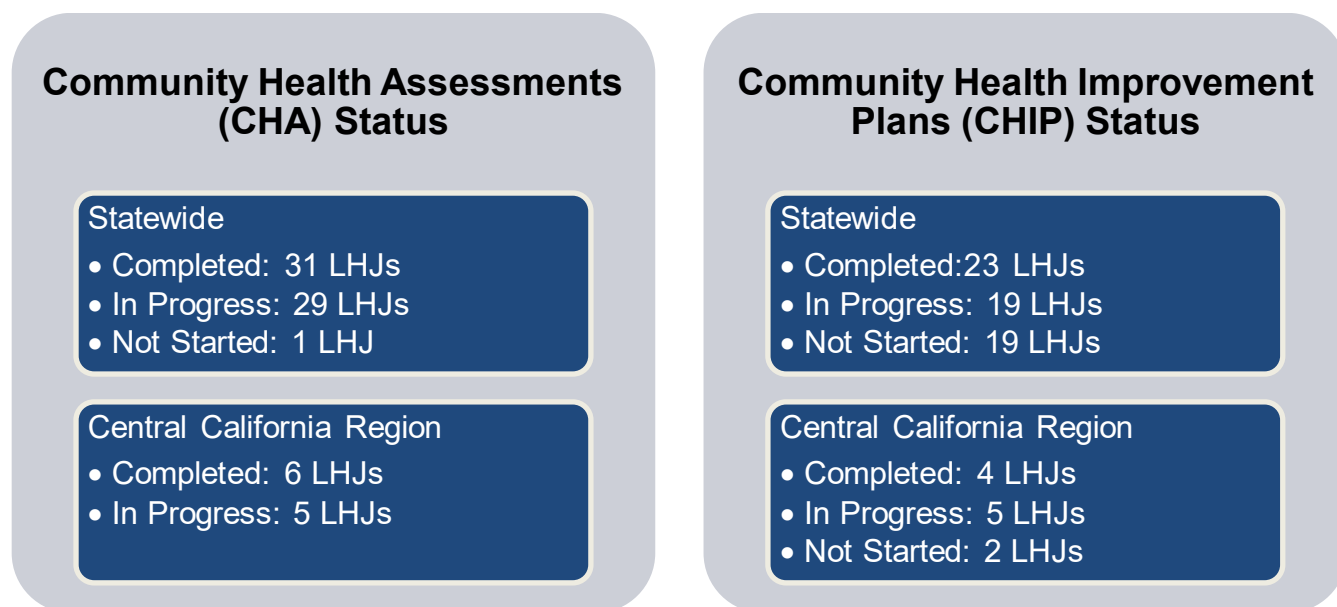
Community Health Assessments (CHA) Status

Statewide
• Completed: 31 LHJs
• In Progress: 29 LHJs
• Not Started: 1 LHJ

Central California Region
• Completed: 6 LHJs
• In Progress: 5 LHJs

Community Health Improvement Plans (CHIP) Status

Statewide
• Completed:23 LHJs
• In Progress: 19 LHJs
• Not Started: 19 LHJs

Central California Region
• Completed: 4 LHJs
• In Progress: 5 LHJs
• Not Started: 2 LHJs